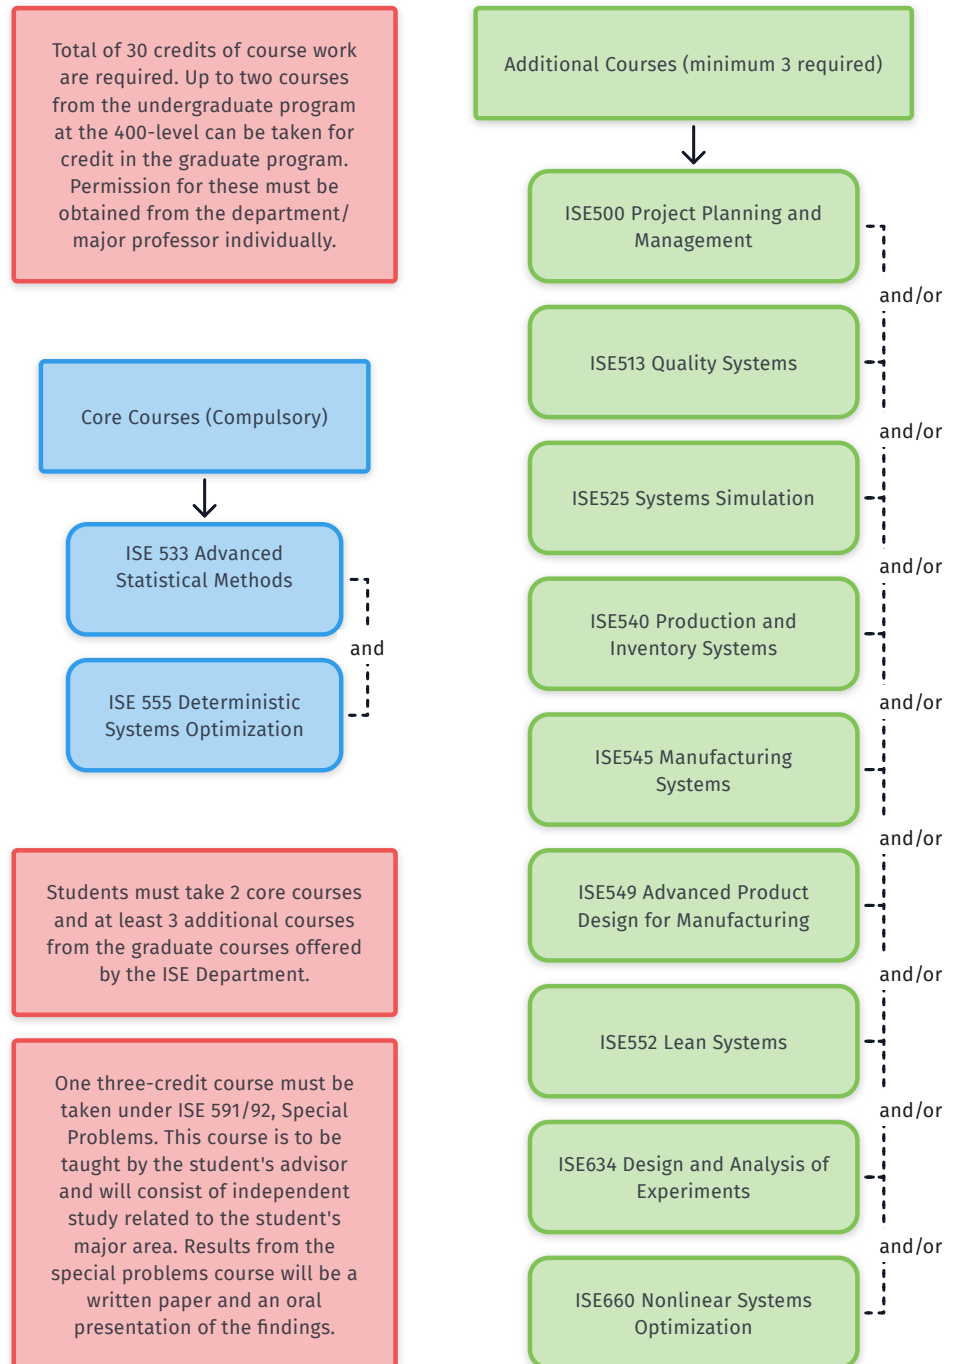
Total of 30 credits of course work are required. Up to two courses from the undergraduate program at the 400-level can be taken for credit in the graduate program. Permission for these must be obtained from the department/ major professor individually.

Core Courses (Compulsory)

ISE 533 Advanced Statistical Methods

and

ISE 555 Deterministic Systems Optimization

Students must take 2 core courses and at least 3 additional courses from the graduate courses offered by the ISE Department.

One three-credit course must be taken under ISE 591/92, Special Problems. This course is to be taught by the student's advisor and will consist of independent study related to the student's major area. Results from the special problems course will be a written paper and an oral presentation of the findings.

Additional Courses (minimum 3 required)

ISE500 Project Planning and Management

and/or

ISE513 Quality Systems

and/or

ISE525 Systems Simulation

and/or

ISE540 Production and Inventory Systems

and/or

ISE545 Manufacturing Systems

and/or

ISE549 Advanced Product Design for Manufacturing

and/or

ISE552 Lean Systems

and/or

ISE634 Design and Analysis of Experiments

and/or

ISE660 Nonlinear Systems Optimization